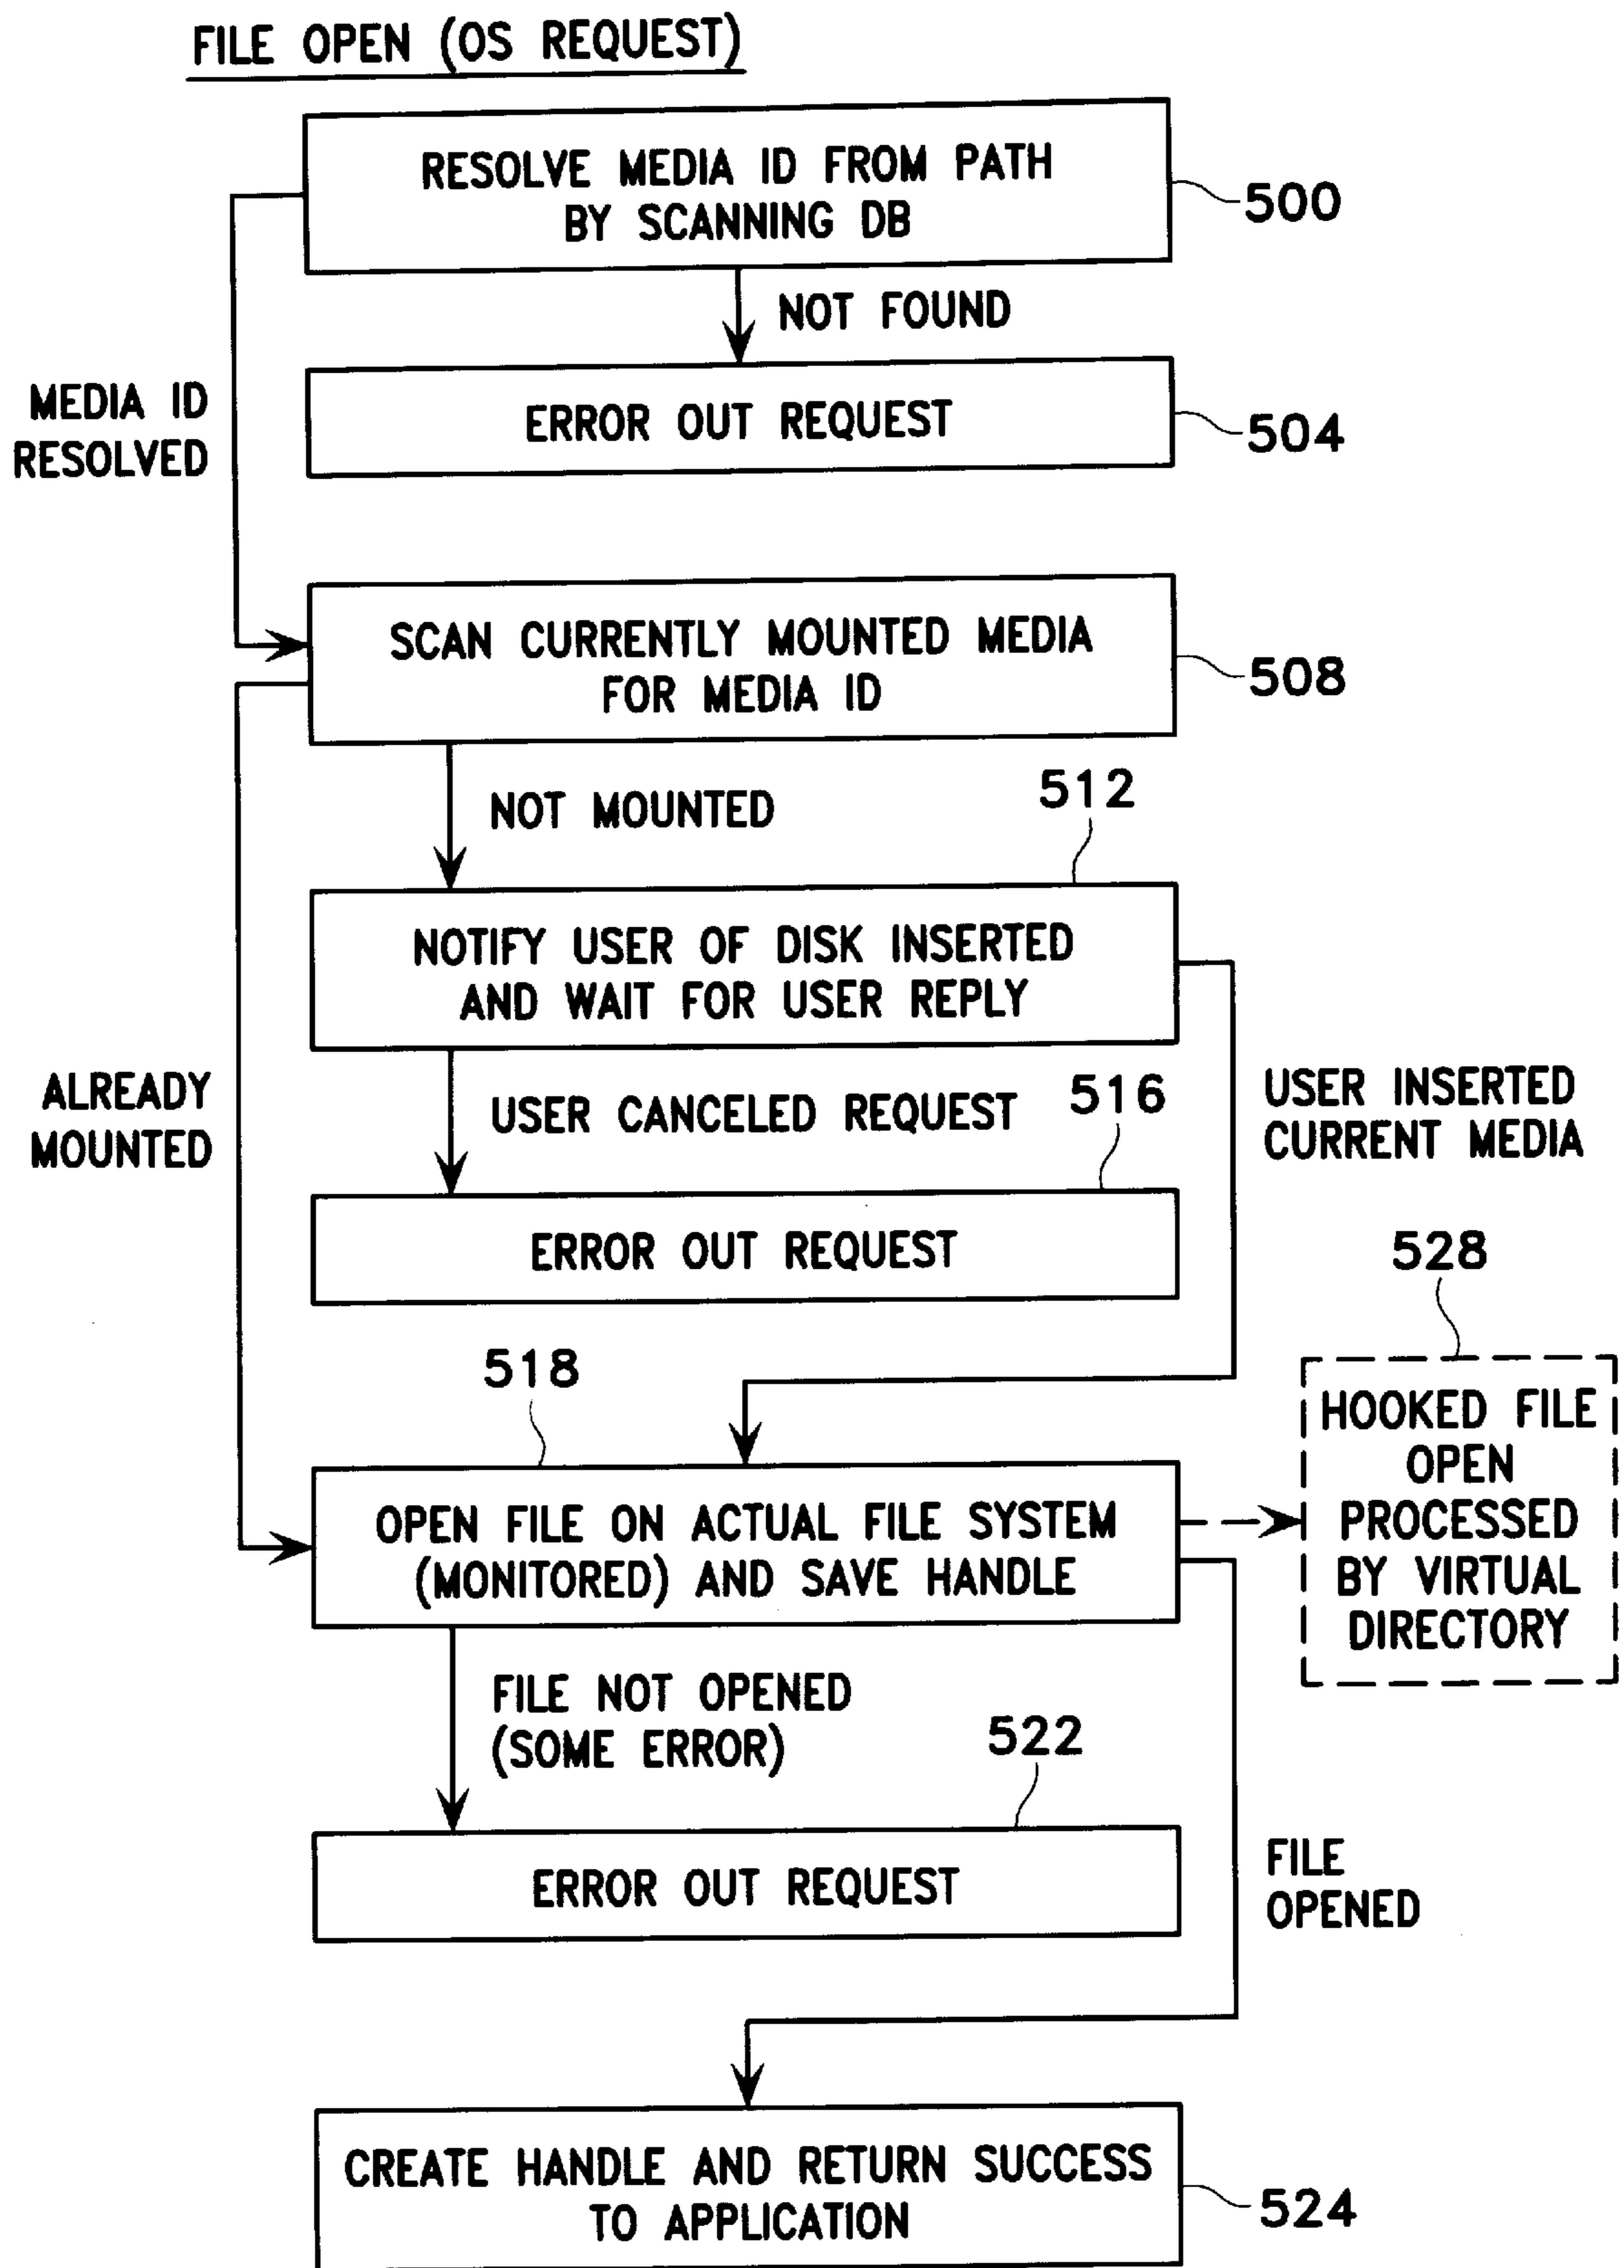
FILE OPEN (OS REQUEST)

RESOLVE MEDIA ID FROM PATH BY SCANNING DB

500

NOT FOUND

MEDIA ID RESOLVED

ERROR OUT REQUEST

504

SCAN CURRENTLY MOUNTED MEDIA FOR MEDIA ID

508

NOT MOUNTED

512

NOTIFY USER OF DISK INSERTED AND WAIT FOR USER REPLY

ALREADY MOUNTED

USER CANCELED REQUEST

516

USER INSERTED CURRENT MEDIA

ERROR OUT REQUEST

528

518

HOOKED FILE OPEN PROCESSED BY VIRTUAL DIRECTORY

OPEN FILE ON ACTUAL FILE SYSTEM (MONITORED) AND SAVE HANDLE

FILE NOT OPENED (SOME ERROR)

522

ERROR OUT REQUEST

FILE OPENED

CREATE HANDLE AND RETURN SUCCESS TO APPLICATION

524